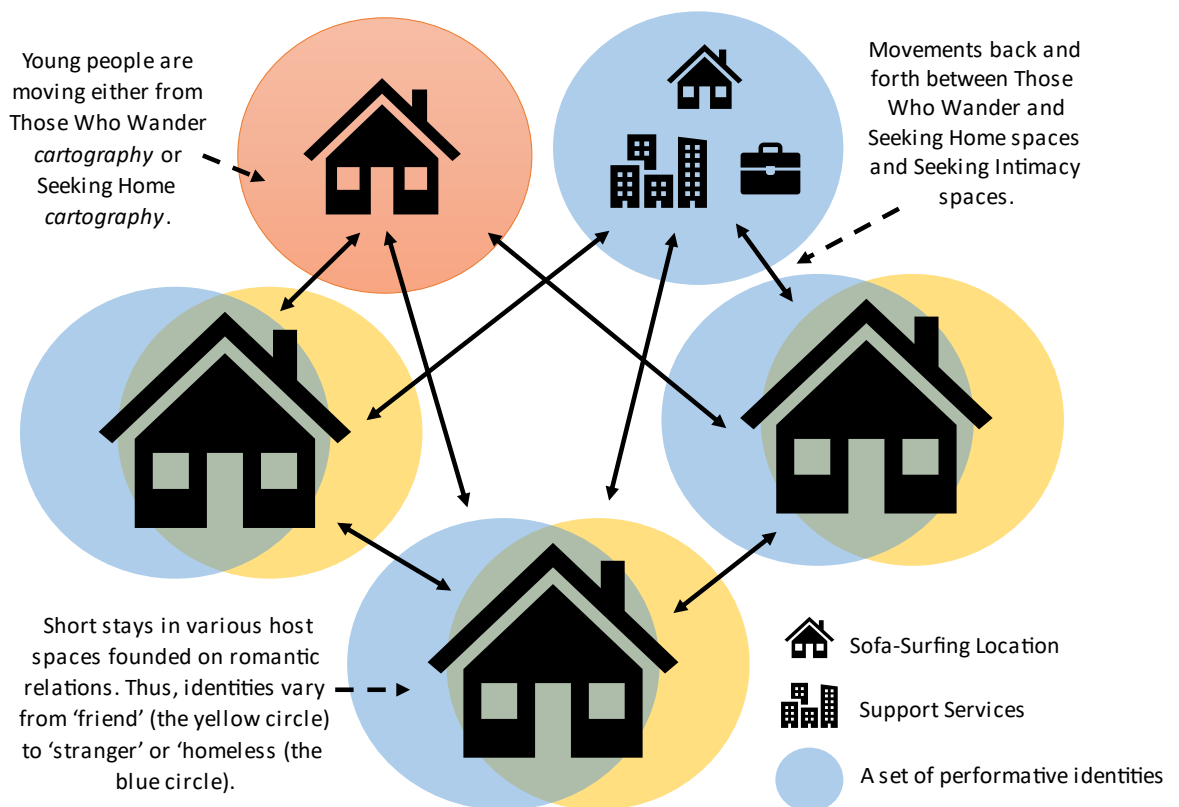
Young people are moving either from Those Who Wander *cartography* or Seeking Home *cartography*.

Movements back and forth between Those Who Wander and Seeking Home spaces and Seeking Intimacy spaces.

Short stays in various host spaces founded on romantic relations. Thus, identities vary from 'friend' (the yellow circle) to 'stranger' or 'homeless (the blue circle).

Sofa-Surfing Location

Support Services

A set of performative identities